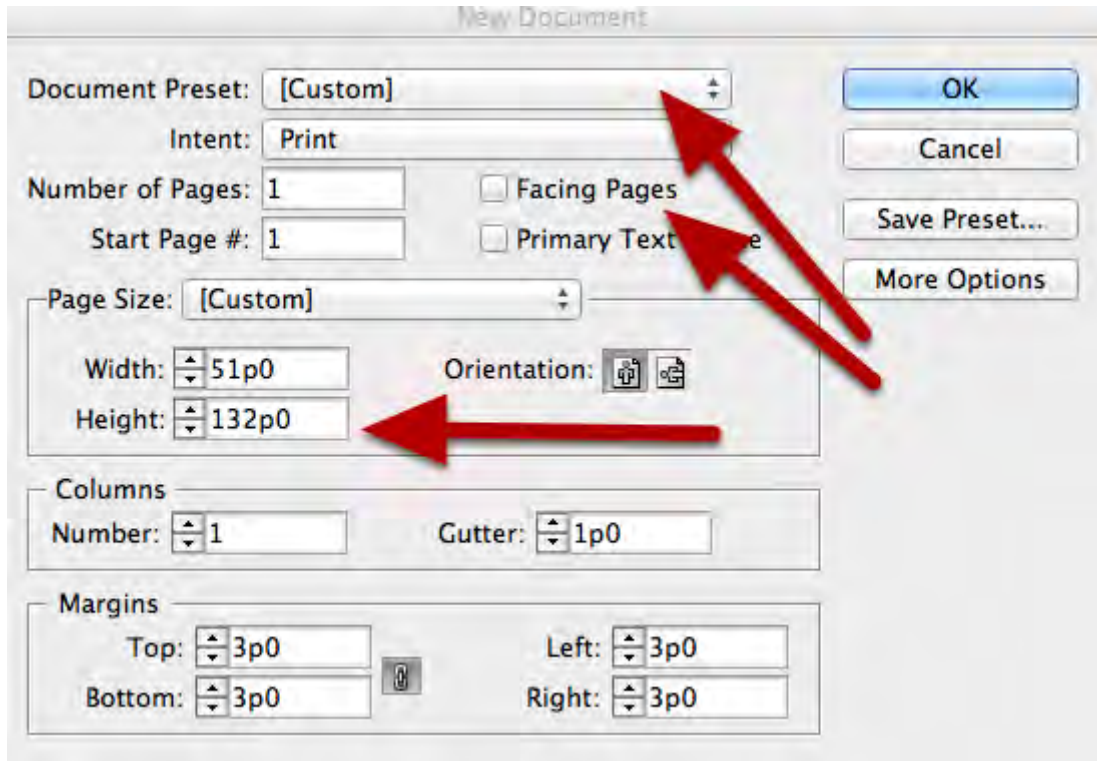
New Document

Document Preset: [Custom]
Intent: Print
Number of Pages: 1
Start Page #: 1
Facing Pages
Primary Text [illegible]e

OK
Cancel
Save Preset...
More Options

Page Size: [Custom]
Width: 51p0
Height: 132p0
Orientation:

Columns
Number: 1
Gutter: 1p0

Margins
Top: 3p0
Bottom: 3p0
Left: 3p0
Right: 3p0